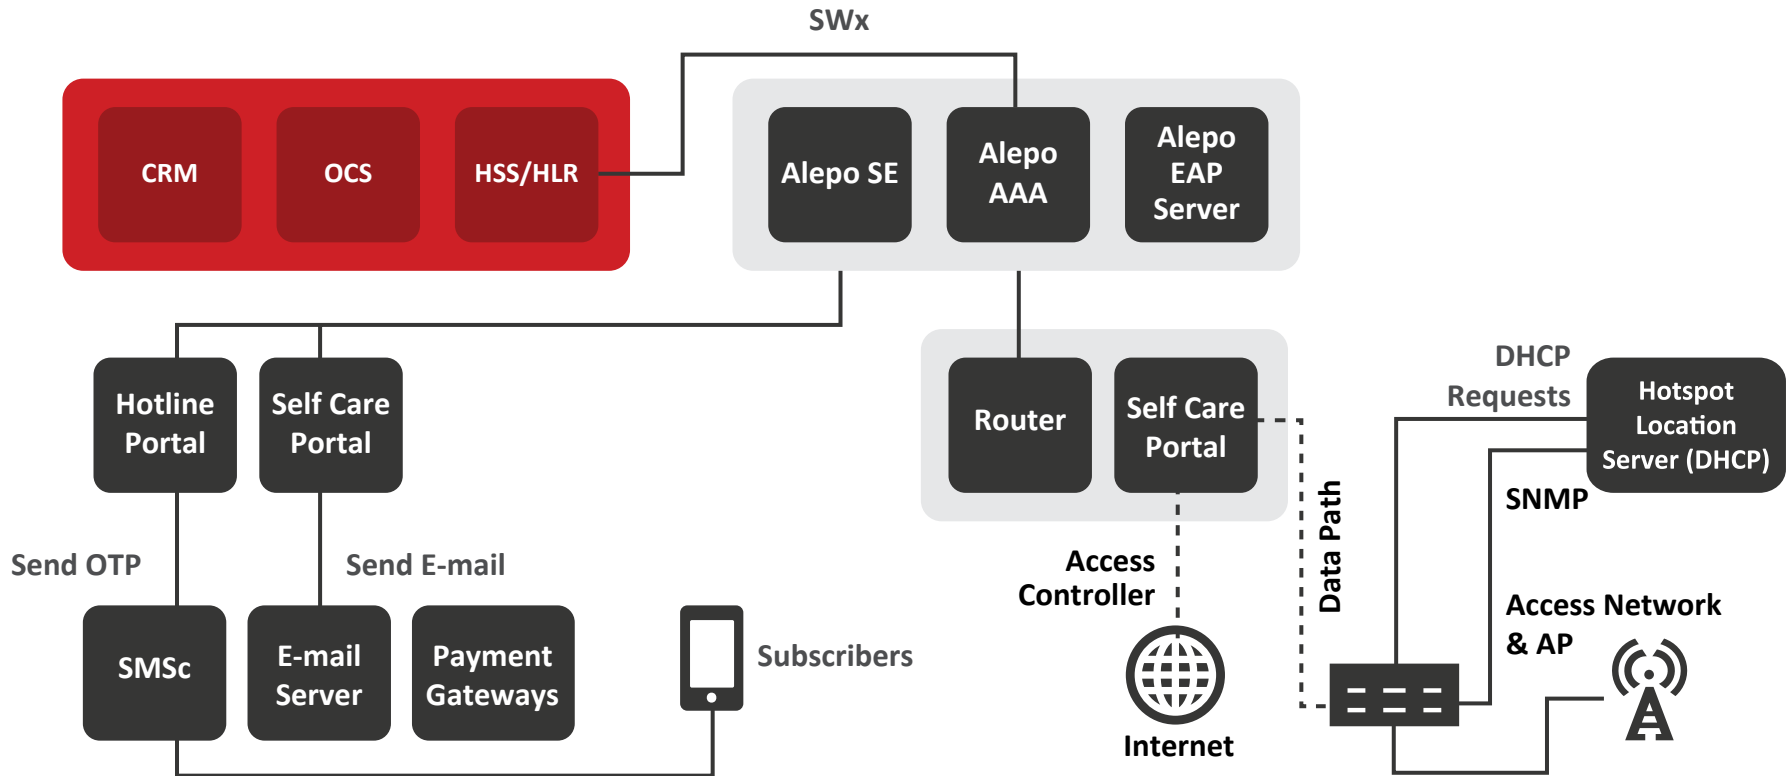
SWx

CRM

OCS

HSS/HLR

Alepo SE

Alepo AAA

Alepo EAP Server

Hotline Portal

Self Care Portal

Router

Self Care Portal

DHCP Requests

Hotspot Location Server (DHCP)

SNMP

Data Path

Send OTP

Send E-mail

Access Controller

Access Network & AP

SMSc

E-mail Server

Payment Gateways

Subscribers

Internet